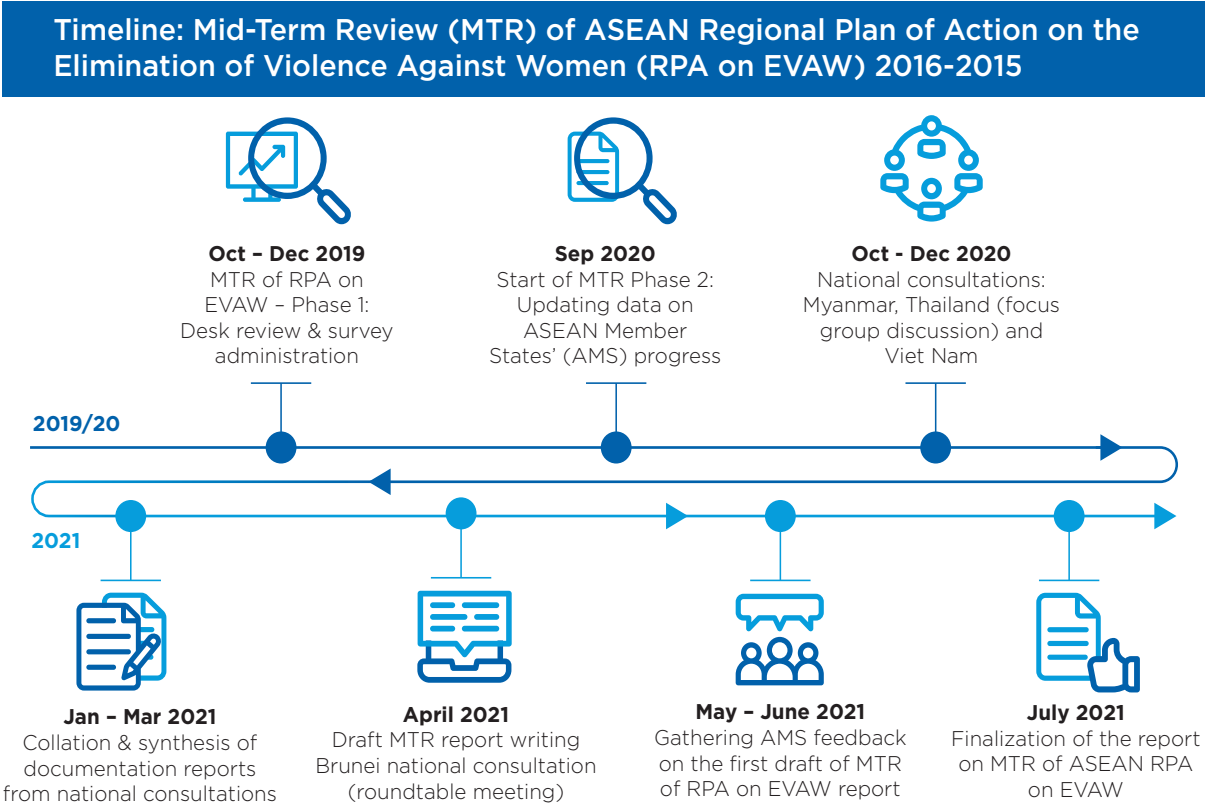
Timeline: Mid-Term Review (MTR) of ASEAN Regional Plan of Action on the Elimination of Violence Against Women (RPA on EVAW) 2016-2015

Oct – Dec 2019
MTR of RPA on EVAW – Phase 1: Desk review & survey administration

Sep 2020
Start of MTR Phase 2: Updating data on ASEAN Member States' (AMS) progress

Oct - Dec 2020
National consultations: Myanmar, Thailand (focus group discussion) and Viet Nam

2019/20

2021

Jan – Mar 2021
Collation & synthesis of documentation reports from national consultations

April 2021
Draft MTR report writing
Brunei national consultation (roundtable meeting)

May – June 2021
Gathering AMS feedback on the first draft of MTR of RPA on EVAW report

July 2021
Finalization of the report on MTR of ASEAN RPA on EVAW